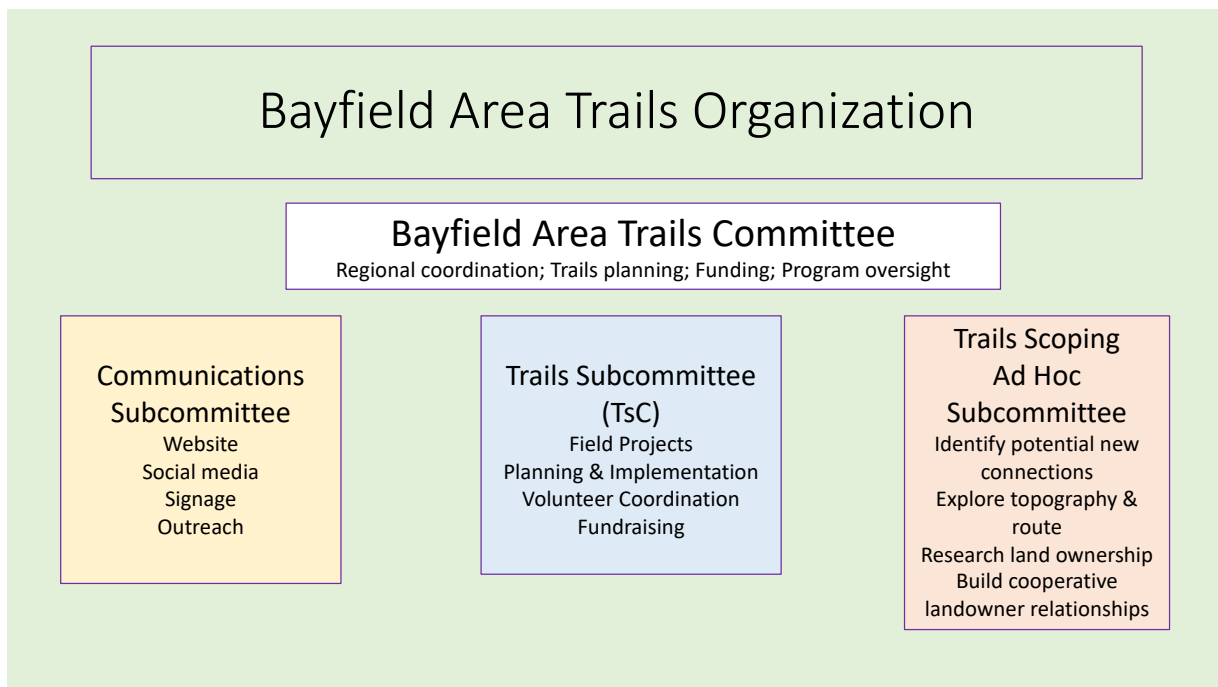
Bayfield Area Trails Organization

Bayfield Area Trails Committee
Regional coordination; Trails planning; Funding; Program oversight

Communications Subcommittee
Website
Social media
Signage
Outreach

Trails Subcommittee (TsC)
Field Projects
Planning & Implementation
Volunteer Coordination
Fundraising

Trails Scoping Ad Hoc Subcommittee
Identify potential new connections
Explore topography & route
Research land ownership
Build cooperative landowner relationships